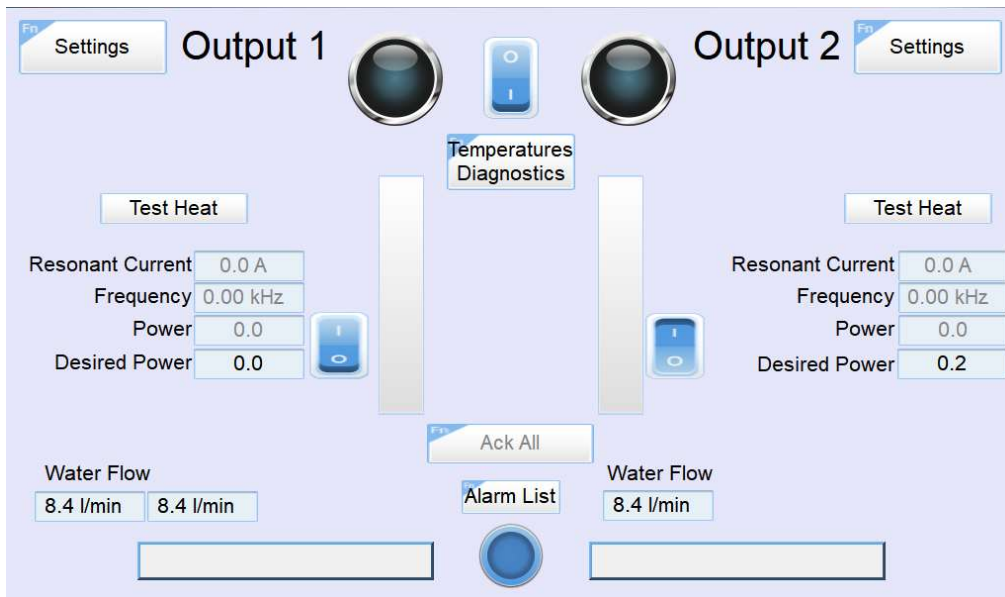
Fn Settings

Output 1

Output 2

Fn Settings

Temperatures Diagnostics

Test Heat

Resonant Current 0.0 A
Frequency 0.00 kHz
Power 0.0
Desired Power 0.0

Test Heat

Resonant Current 0.0 A
Frequency 0.00 kHz
Power 0.0
Desired Power 0.2

Fn Ack All

Water Flow
8.4 l/min 8.4 l/min

Alarm List

Water Flow
8.4 l/min